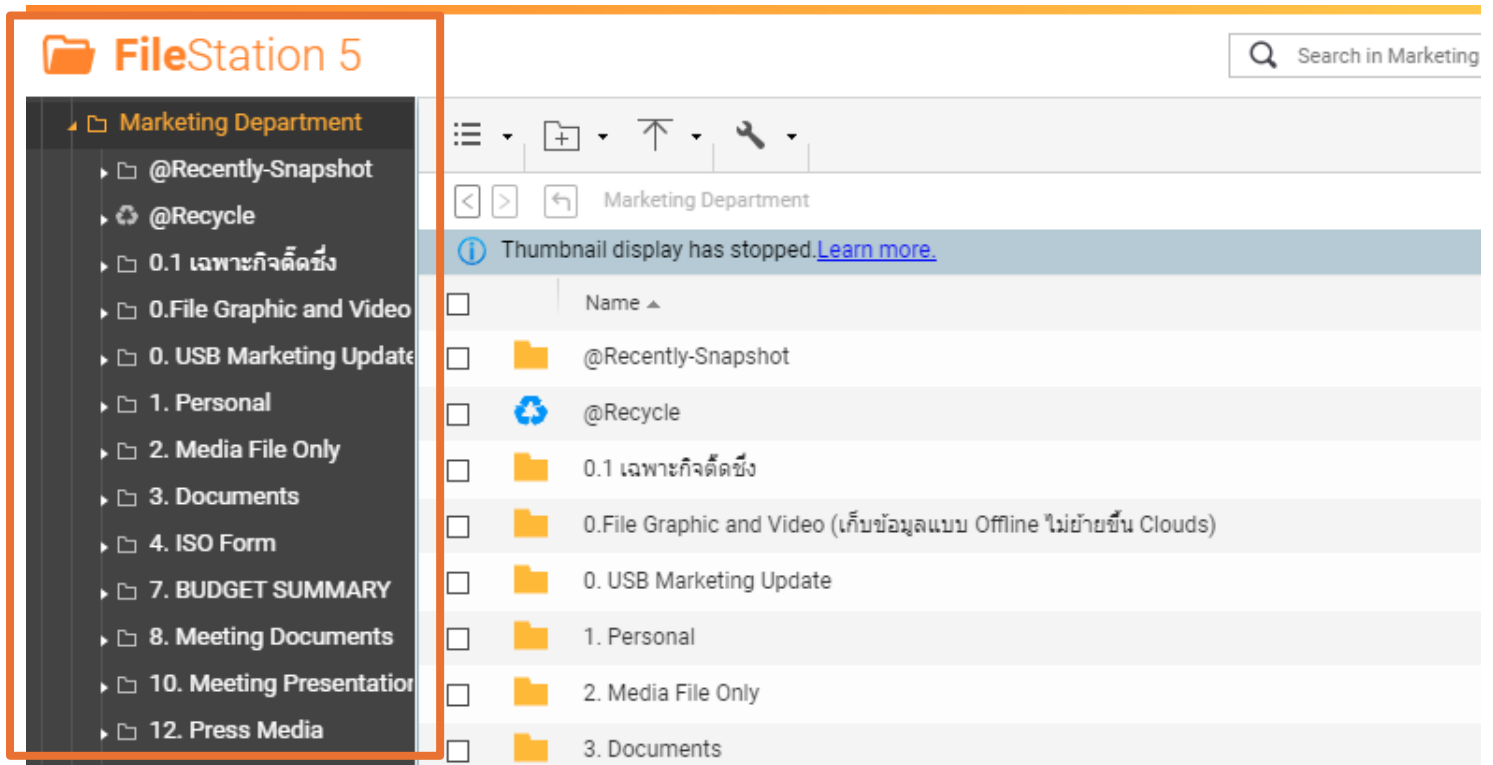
FileStation 5

Search in Marketing

Marketing Department
@Recently-Snapshot
@Recycle
0.1 เฉพาะกิจติ๊ดชึ่ง
0.File Graphic and Video
0. USB Marketing Update
1. Personal
2. Media File Only
3. Documents
4. ISO Form
7. BUDGET SUMMARY
8. Meeting Documents
10. Meeting Presentatior
12. Press Media

Marketing Department

Thumbnail display has stopped.Learn more.

Name

@Recently-Snapshot
@Recycle
0.1 เฉพาะกิจติ๊ดชึ่ง
0.File Graphic and Video (เก็บข้อมูลแบบ Offline ไม่ย้ายขึ้น Clouds)
0. USB Marketing Update
1. Personal
2. Media File Only
3. Documents